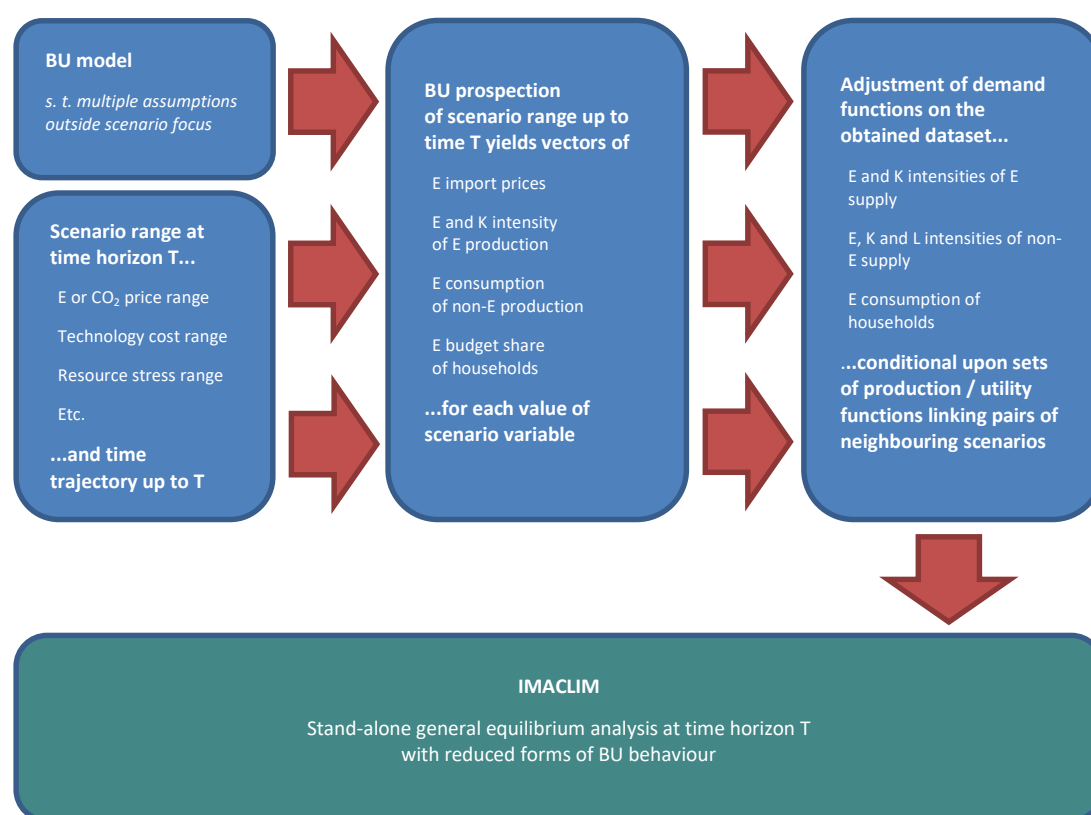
BU model

s. t. multiple assumptions outside scenario focus

Scenario range at time horizon T...

E or $CO_2$ price range

Technology cost range

Resource stress range

Etc.

...and time trajectory up to T

BU prospection of scenario range up to time T yields vectors of

E import prices

E and K intensity of E production

E consumption of non-E production

E budget share of households

...for each value of scenario variable

Adjustment of demand functions on the obtained dataset...

E and K intensities of E supply

E, K and L intensities of non-E supply

E consumption of households

...conditional upon sets of production / utility functions linking pairs of neighbouring scenarios

IMACLIM

Stand-alone general equilibrium analysis at time horizon T with reduced forms of BU behaviour